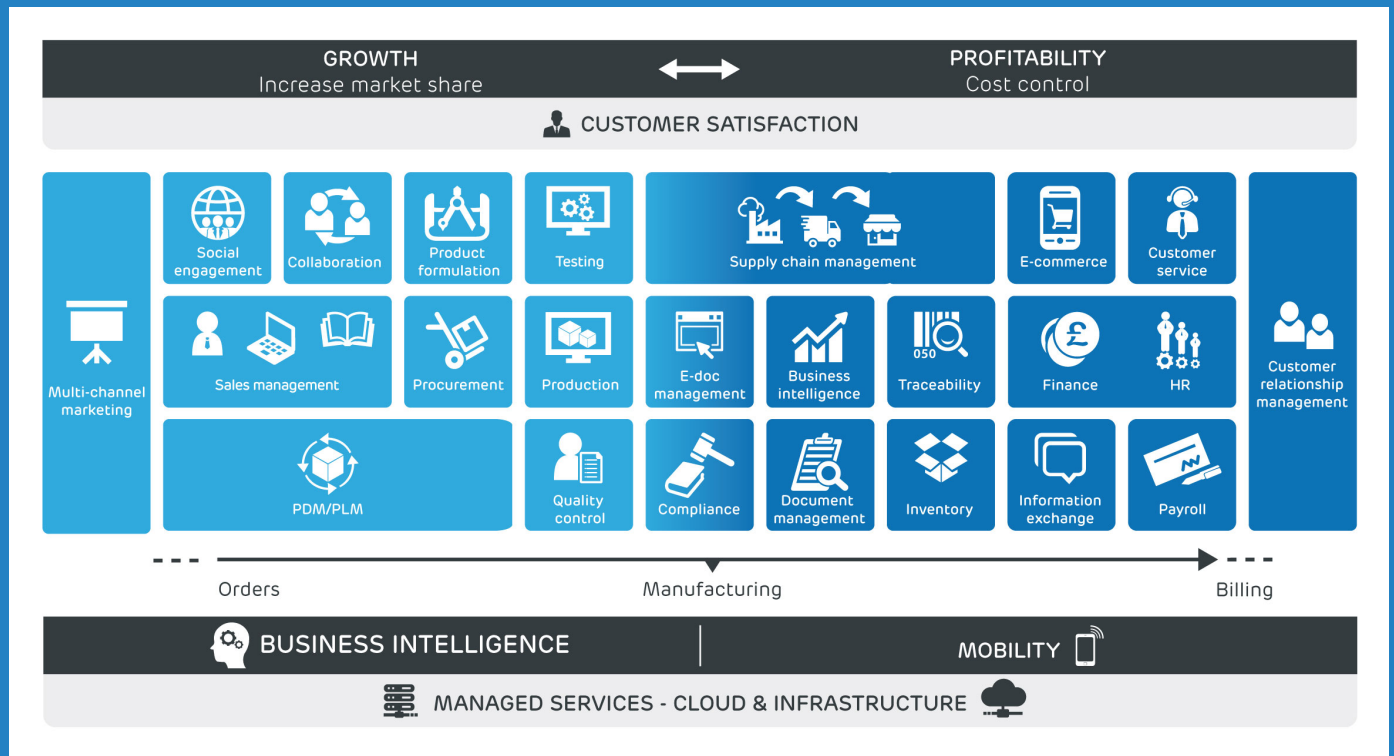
GROWTH
Increase market share

PROFITABILITY
Cost control

CUSTOMER SATISFACTION

Multi-channel marketing

Social engagement

Collaboration

Product formulation

Testing

Supply chain management

E-commerce

Customer service

Customer relationship management

Sales management

Procurement

Production

E-doc management

Business intelligence

050

Traceability

Finance

HR

PDM/PLM

Quality control

Compliance

Document management

Inventory

Information exchange

Payroll

Orders

Manufacturing

Billing

BUSINESS INTELLIGENCE

MOBILITY

MANAGED SERVICES - CLOUD & INFRASTRUCTURE